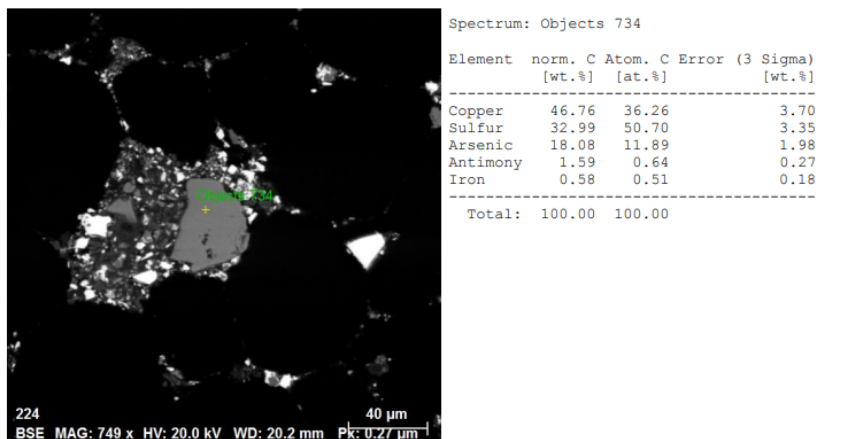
Objects 734

224

40 µm

BSE MAG: 749 x HV: 20.0 kV WD: 20.2 mm Px: 0.27 µm

Spectrum: Objects 734

| Element | norm. C [wt.%] | Atom. C [at.%] | Error (3 Sigma) [wt.%] |
|---|---|---|---|
| Copper | 46.76 | 36.26 | 3.70 |
| Sulfur | 32.99 | 50.70 | 3.35 |
| Arsenic | 18.08 | 11.89 | 1.98 |
| Antimony | 1.59 | 0.64 | 0.27 |
| Iron | 0.58 | 0.51 | 0.18 |
| Total: | 100.00 | 100.00 | |